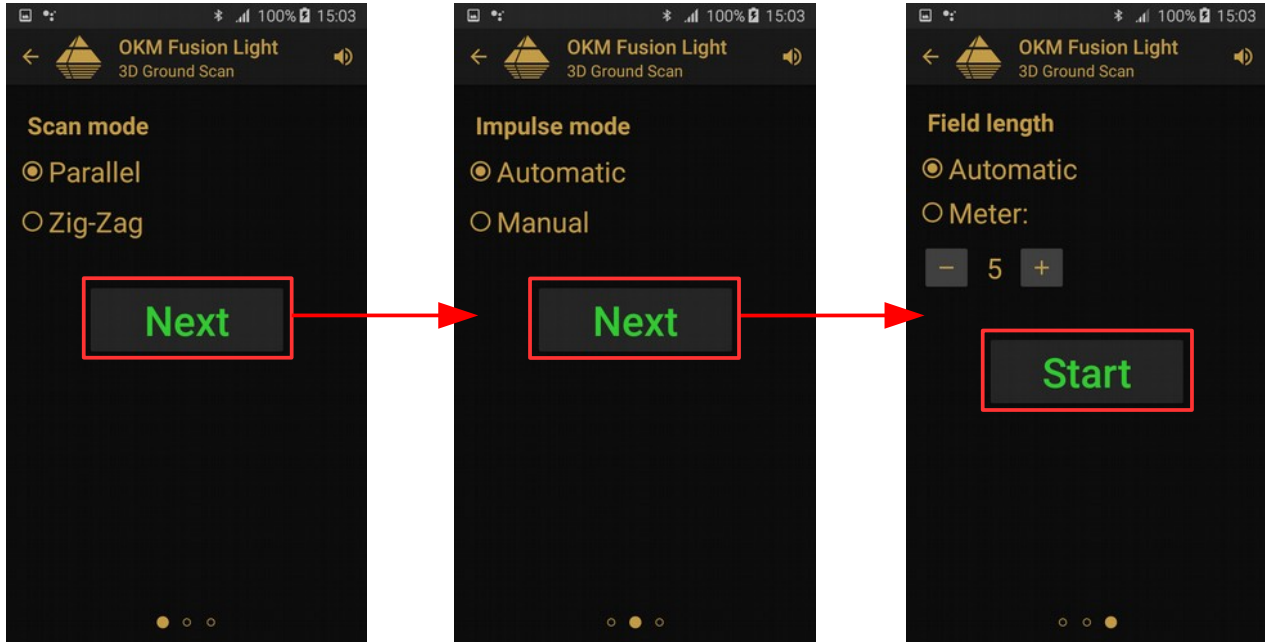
100% 15:03

OKM Fusion Light
3D Ground Scan

Scan mode

Parallel

Zig-Zag

Next

100% 15:03

OKM Fusion Light
3D Ground Scan

Impulse mode

Automatic

Manual

Next

100% 15:03

OKM Fusion Light
3D Ground Scan

Field length

Automatic

Meter:

− 5 +

Start